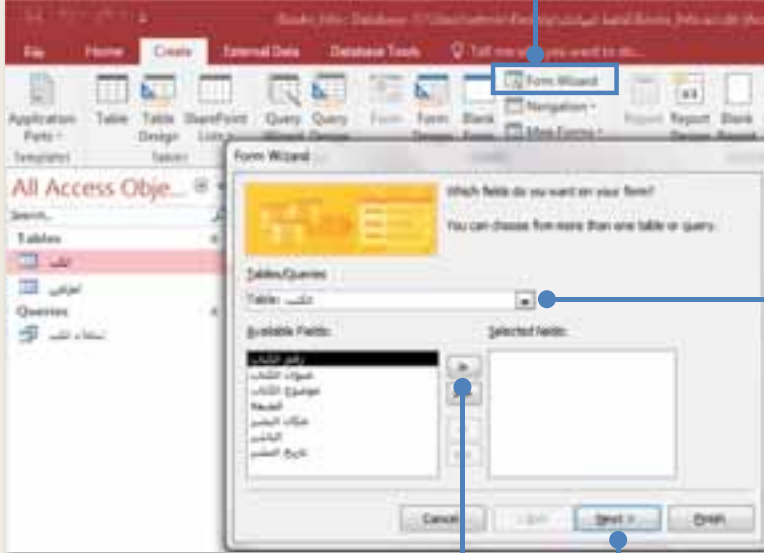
Books : Database - C:\Users\admin\Desktop\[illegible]

File
Home
Create
External Data
Database Tools
Tell me what you want to do...

Application Parts
Table
Table Design
SharePoint Lists
Query Wizard
Query Design
Form
Form Design
Blank Form
Form Wizard
Navigation
More Forms
Report
Report Design
Blank Report
Templates
Tables

All Access Obje...
Search...
Tables
الكتب
المؤلفين
Queries
استعلام الكتب

Form Wizard
Which fields do you want on your form?
You can choose from more than one table or query.
Tables/Queries
Table: الكتب
Available Fields:
رقم الكتاب
عنوان الكتاب
موضوع الكتاب
الطبعة
مكان النشر
الناشر
تاريخ النشر
Selected Fields:
>
>>
Cancel
< Back
Next >
Finish